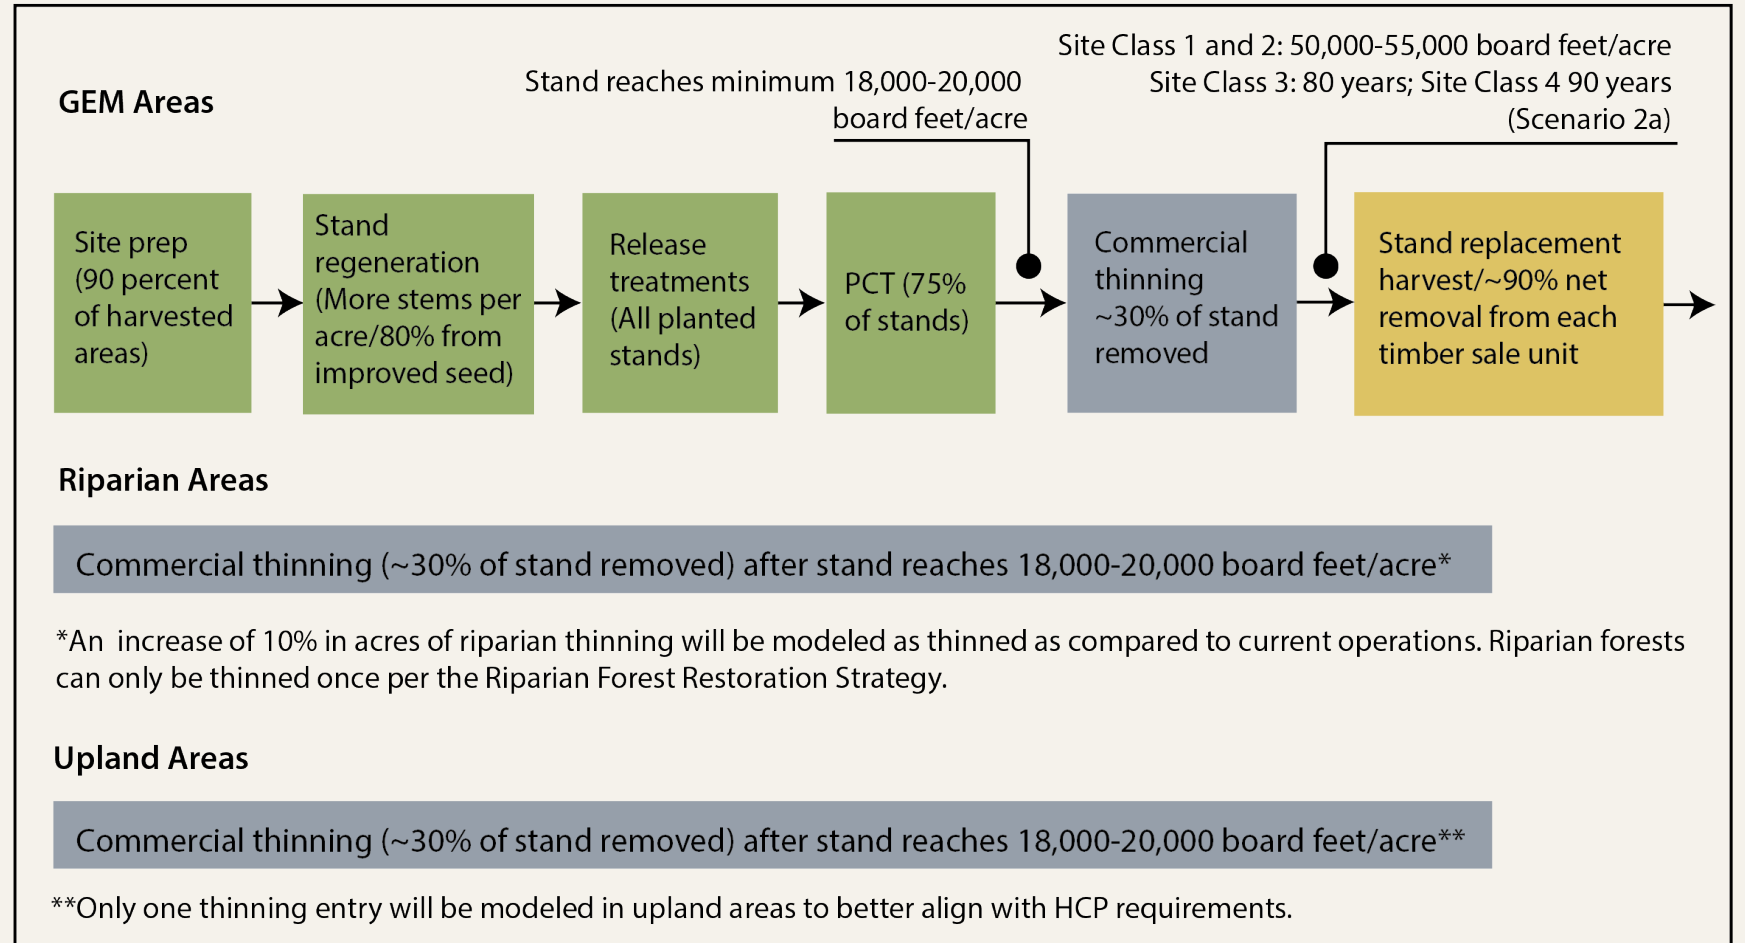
GEM Areas

Stand reaches minimum 18,000-20,000 board feet/acre

Site Class 1 and 2: 50,000-55,000 board feet/acre
Site Class 3: 80 years; Site Class 4 90 years
(Scenario 2a)

Site prep (90 percent of harvested areas)

Stand regeneration (More stems per acre/80% from improved seed)

Release treatments (All planted stands)

PCT (75% of stands)

Commercial thinning ~30% of stand removed

Stand replacement harvest/~90% net removal from each timber sale unit

Riparian Areas

Commercial thinning (~30% of stand removed) after stand reaches 18,000-20,000 board feet/acre*

*An increase of 10% in acres of riparian thinning will be modeled as thinned as compared to current operations. Riparian forests can only be thinned once per the Riparian Forest Restoration Strategy.

Upland Areas

Commercial thinning (~30% of stand removed) after stand reaches 18,000-20,000 board feet/acre**

**Only one thinning entry will be modeled in upland areas to better align with HCP requirements.